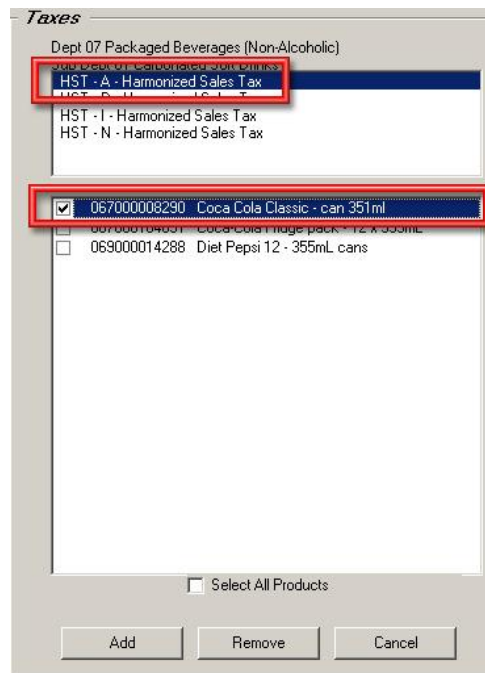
Taxes

Dept 07 Packaged Beverages (Non-Alcoholic)

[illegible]

HST - A - Harmonized Sales Tax

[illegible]

HST - I - Harmonized Sales Tax

HST - N - Harmonized Sales Tax

067000008290 Coca Cola Classic - can 351ml

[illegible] Coca Cola Fridge pack - 12 x 355mL

069000014288 Diet Pepsi 12 - 355mL cans

Select All Products

Add

Remove

Cancel